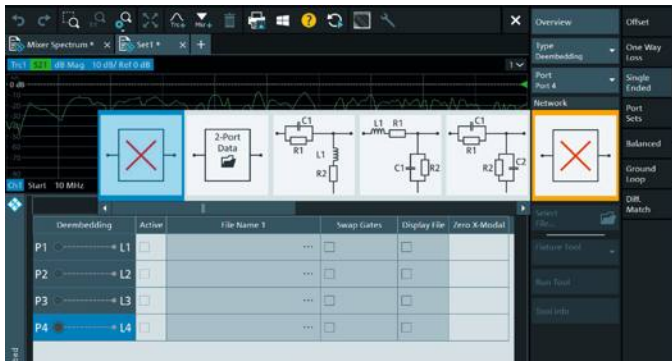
Mixer Spectrum * × Set1 * × +

Trc1 S21 dB Mag 10 dB/ Ref 0 dB

0 dB

Ch1 Start 10 MHz

2-Port Data

C1 R1 L1 R2

L1 R1 C1 R2

C1 R1 R2 C2

| Deembedding | Active | File Name 1 | Swap Gates | Display File | Zero X-Modal |
|---|---|---|---|---|---|
| P1 L1 | | ... | | | |
| P2 L2 | | ... | | | |
| P3 L3 | | ... | | | |
| P4 L4 | | ... | | | |

Overview

Type Deembedding

Port Port 4

Network

Select File...

Fixture Tool

Run Tool

Tool Info

Offset

One Way Loss

Single Ended

Port Sets

Balanced

Ground Loop

Diff. Match